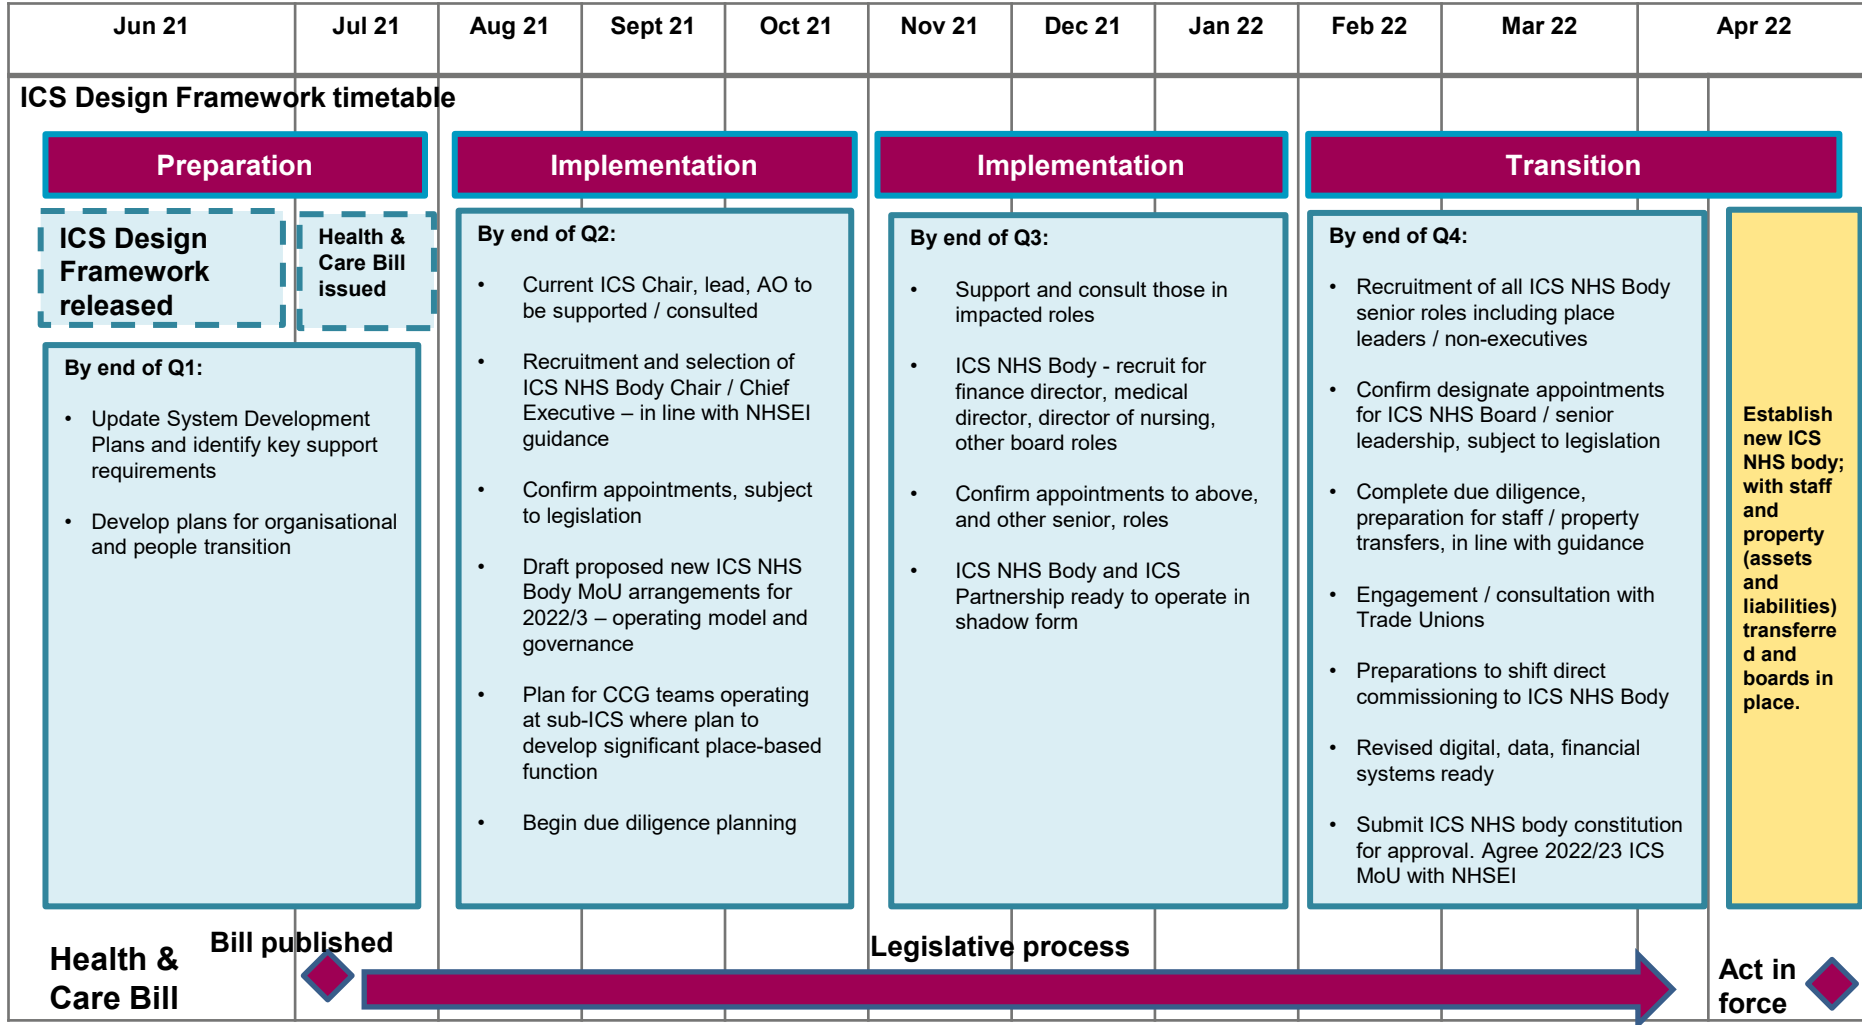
| Jun 21 | Jul 21 | Aug 21 | Sept 21 | Oct 21 | Nov 21 | Dec 21 | Jan 22 | Feb 22 | Mar 22 | Apr 22 |
|---|---|---|---|---|---|---|---|---|---|---|

ICS Design Framework timetable

Preparation

Implementation

Implementation

Transition

ICS Design Framework released

Health & Care Bill issued

By end of Q1:

- Update System Development Plans and identify key support requirements
- Develop plans for organisational and people transition

By end of Q2:

- Current ICS Chair, lead, AO to be supported / consulted
- Recruitment and selection of ICS NHS Body Chair / Chief Executive – in line with NHSEI guidance
- Confirm appointments, subject to legislation
- Draft proposed new ICS NHS Body MoU arrangements for 2022/3 – operating model and governance
- Plan for CCG teams operating at sub-ICS where plan to develop significant place-based function
- Begin due diligence planning

By end of Q3:

- Support and consult those in impacted roles
- ICS NHS Body - recruit for finance director, medical director, director of nursing, other board roles
- Confirm appointments to above, and other senior, roles
- ICS NHS Body and ICS Partnership ready to operate in shadow form

By end of Q4:

- Recruitment of all ICS NHS Body senior roles including place leaders / non-executives
- Confirm designate appointments for ICS NHS Board / senior leadership, subject to legislation
- Complete due diligence, preparation for staff / property transfers, in line with guidance
- Engagement / consultation with Trade Unions
- Preparations to shift direct commissioning to ICS NHS Body
- Revised digital, data, financial systems ready
- Submit ICS NHS body constitution for approval. Agree 2022/23 ICS MoU with NHSEI

Establish new ICS NHS body; with staff and property (assets and liabilities) transferred and boards in place.

Health & Care Bill

Bill published

Legislative process

Act in force